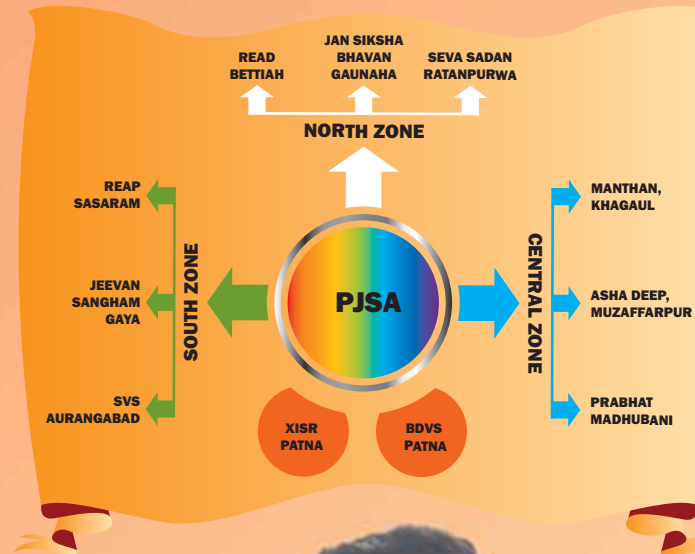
READ
BETTIAH

JAN SIKSHA
BHAVAN
GAUNAHA

SEVA SADAN
RATANPURWA

NORTH ZONE

REAP
SASARAM

JEEVAN
SANGHAM
GAYA

SVS
AURANGABAD

SOUTH ZONE

PJSA

CENTRAL ZONE

MANTHAN,
KHAGAUL

ASHA DEEP,
MUZAFFARPUR

PRABHAT
MADHUBANI

XISR
PATNA

BDVS
PATNA